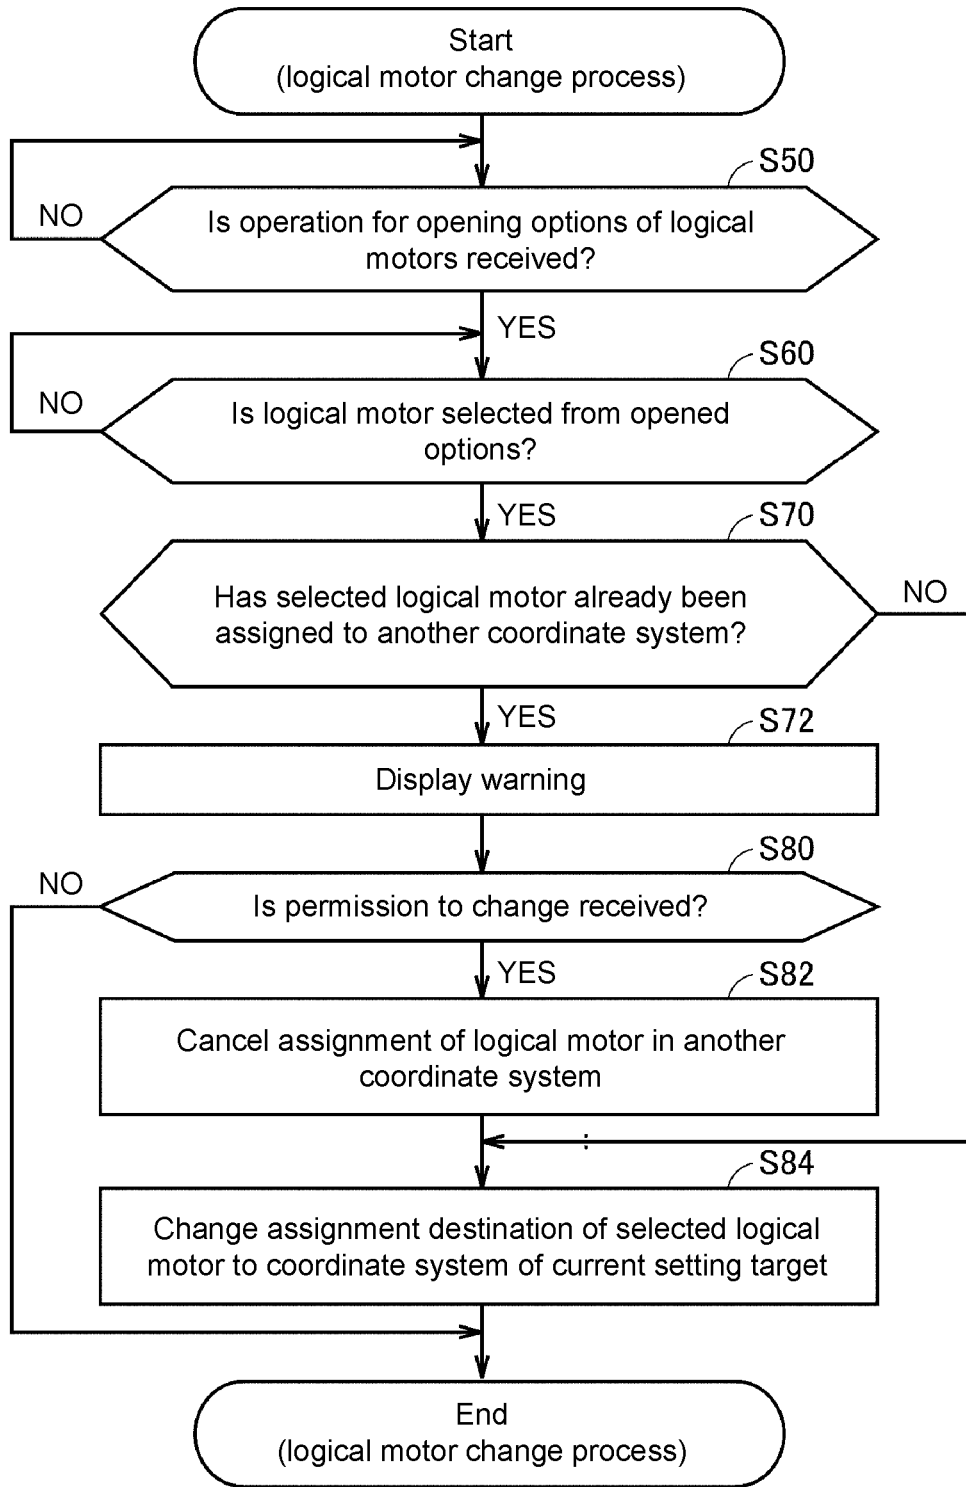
Start
(logical motor change process)

S50

NO

Is operation for opening options of logical motors received?

YES

S60

NO

Is logical motor selected from opened options?

YES

S70

Has selected logical motor already been assigned to another coordinate system?

NO

YES

S72

Display warning

S80

NO

Is permission to change received?

YES

S82

Cancel assignment of logical motor in another coordinate system

S84

Change assignment destination of selected logical motor to coordinate system of current setting target

End
(logical motor change process)